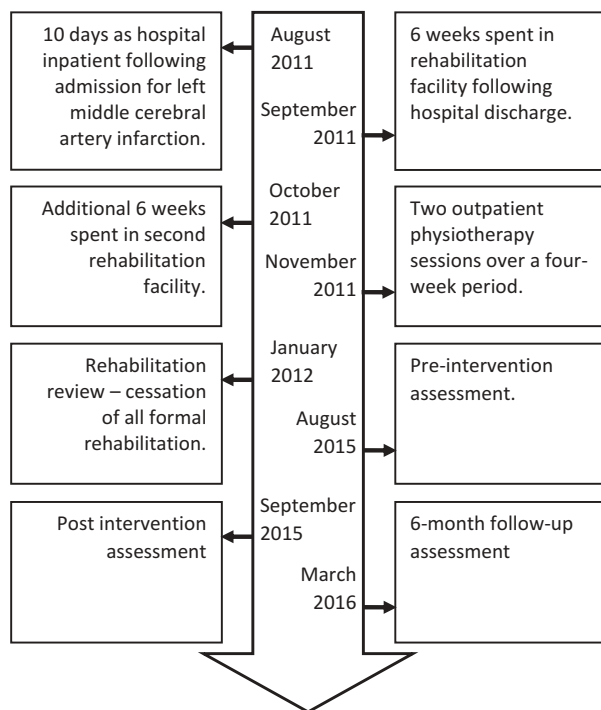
10 days as hospital inpatient following admission for left middle cerebral artery infarction.

August 2011

6 weeks spent in rehabilitation facility following hospital discharge.

September 2011

Additional 6 weeks spent in second rehabilitation facility.

October 2011

Two outpatient physiotherapy sessions over a four-week period.

November 2011

Rehabilitation review – cessation of all formal rehabilitation.

January 2012

Pre-intervention assessment.

August 2015

Post intervention assessment

September 2015

6-month follow-up assessment

March 2016